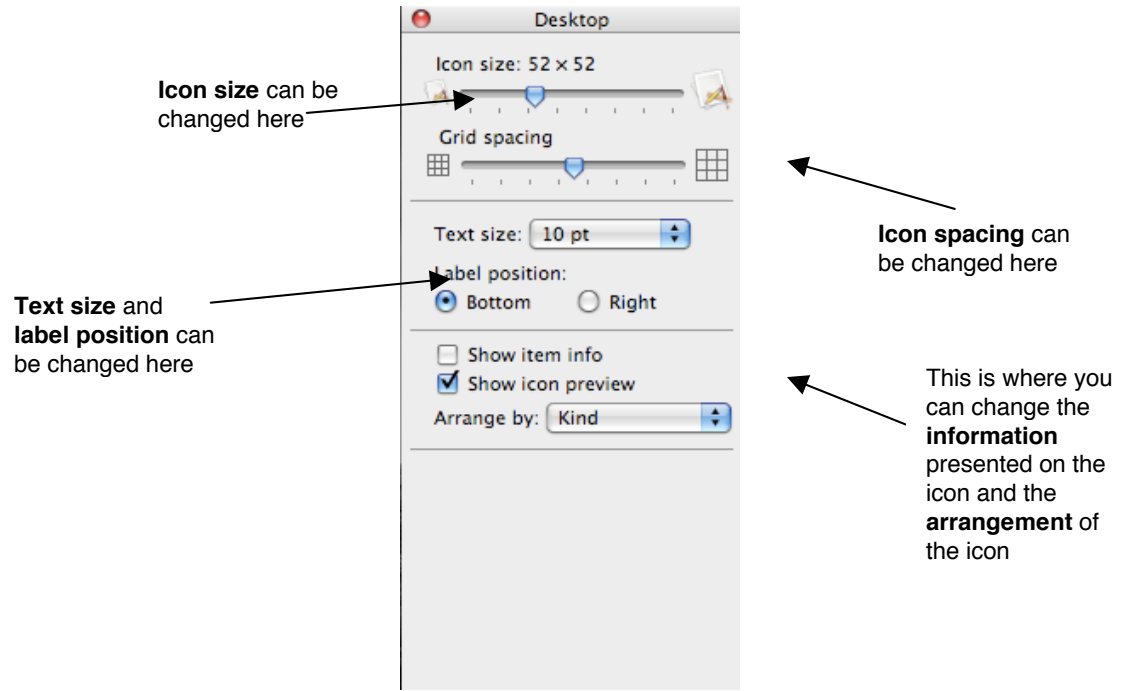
Desktop

Icon size: 52 × 52

Icon size can be changed here

Grid spacing

Icon spacing can be changed here

Text size: 10 pt

Label position:

Bottom

Right

Text size and label position can be changed here

Show item info

Show icon preview

Arrange by: Kind

This is where you can change the information presented on the icon and the arrangement of the icon